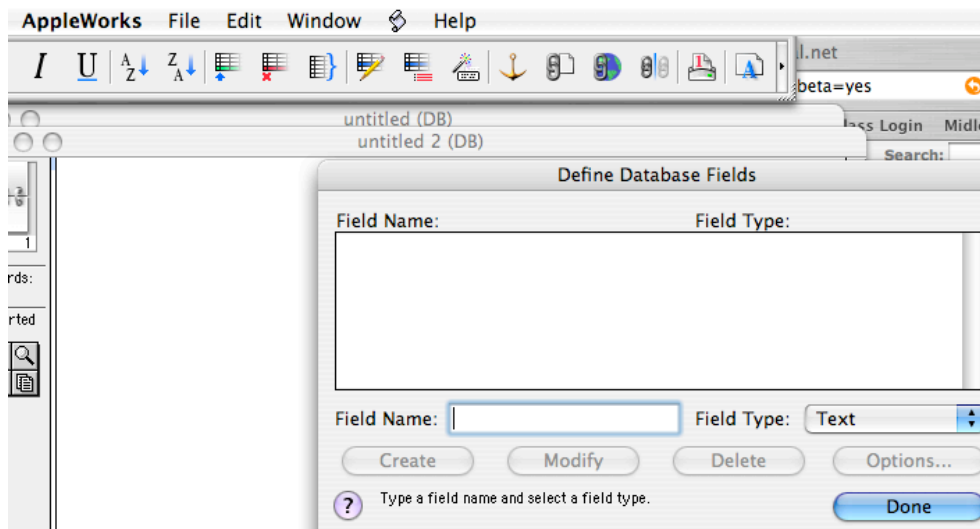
AppleWorks File Edit Window Help

I U

l.net

beta=yes

untitled (DB)

untitled 2 (DB)

lass Login Midd

Search:

1

rds:

rted

Define Database Fields

Field Name: Field Type:

Field Name: Field Type: Text

Create Modify Delete Options...

?

Type a field name and select a field type.

Done